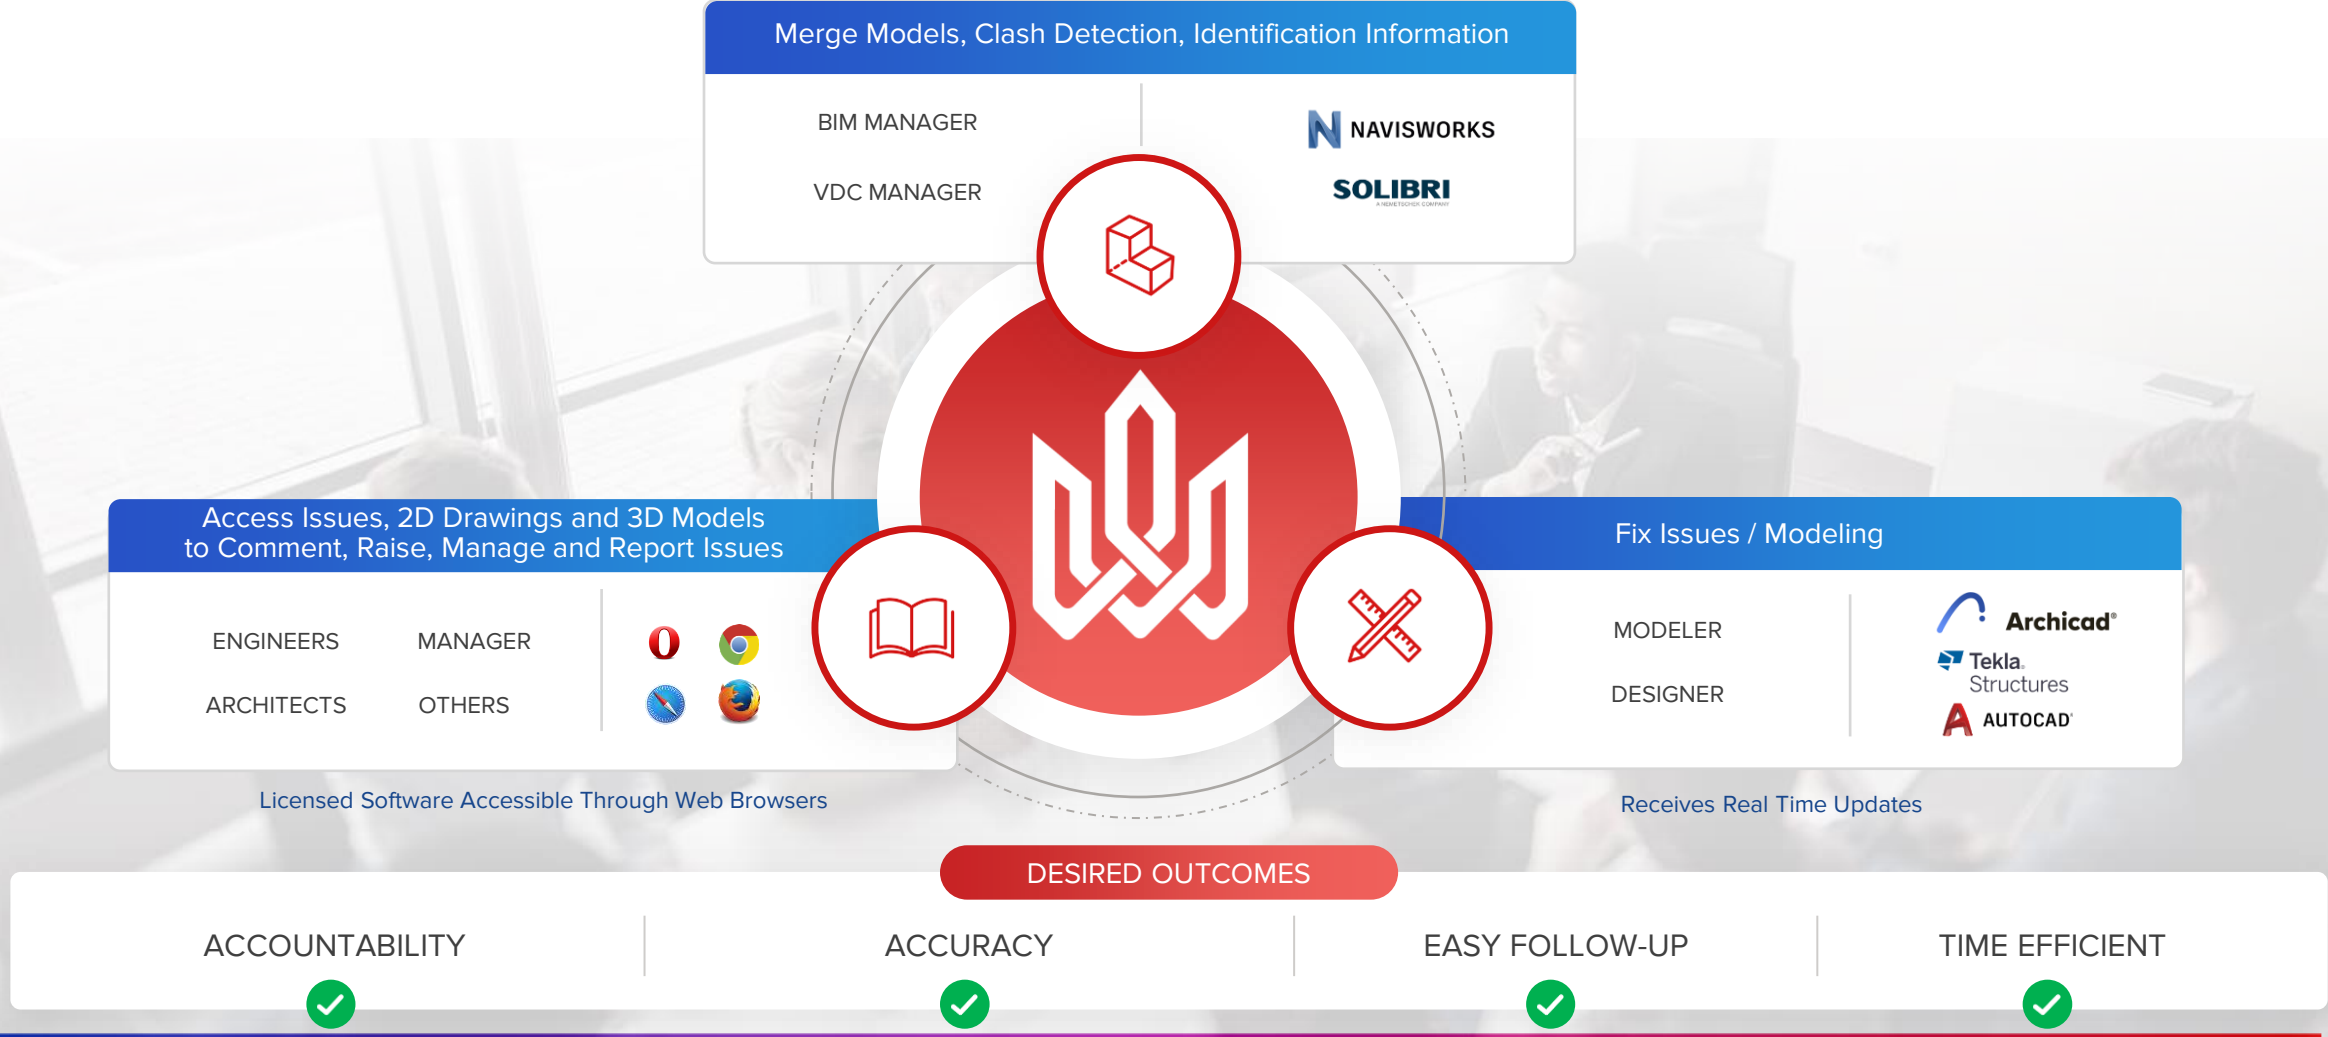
Merge Models, Clash Detection, Identification Information

BIM MANAGER

VDC MANAGER

NAVISWORKS

SOLIBRI

Access Issues, 2D Drawings and 3D Models to Comment, Raise, Manage and Report Issues

ENGINEERS

MANAGER

ARCHITECTS

OTHERS

Licensed Software Accessible Through Web Browsers

Fix Issues / Modeling

MODELER

DESIGNER

Archicad

Tekla Structures

AUTOCAD

Receives Real Time Updates

DESIRED OUTCOMES

ACCOUNTABILITY

ACCURACY

EASY FOLLOW-UP

TIME EFFICIENT